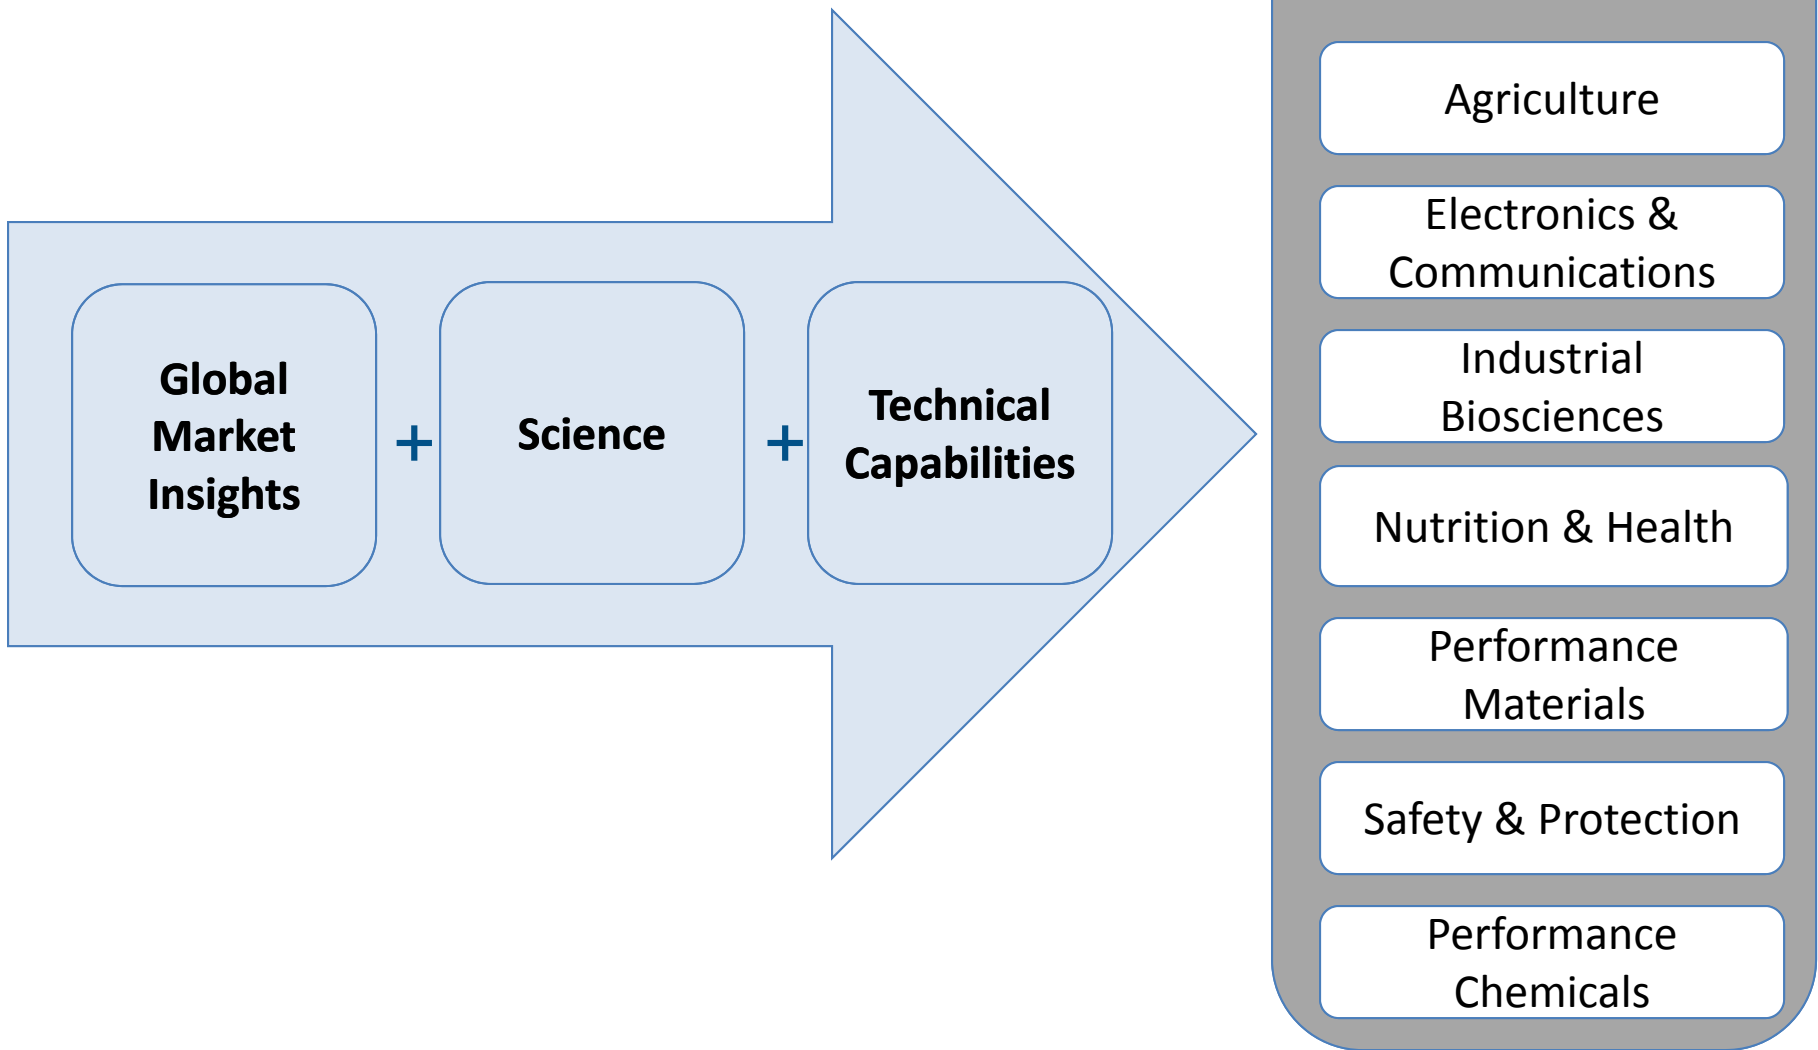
Global Market Insights

+

Science

+

Technical Capabilities

Agriculture

Electronics & Communications

Industrial Biosciences

Nutrition & Health

Performance Materials

Safety & Protection

Performance Chemicals